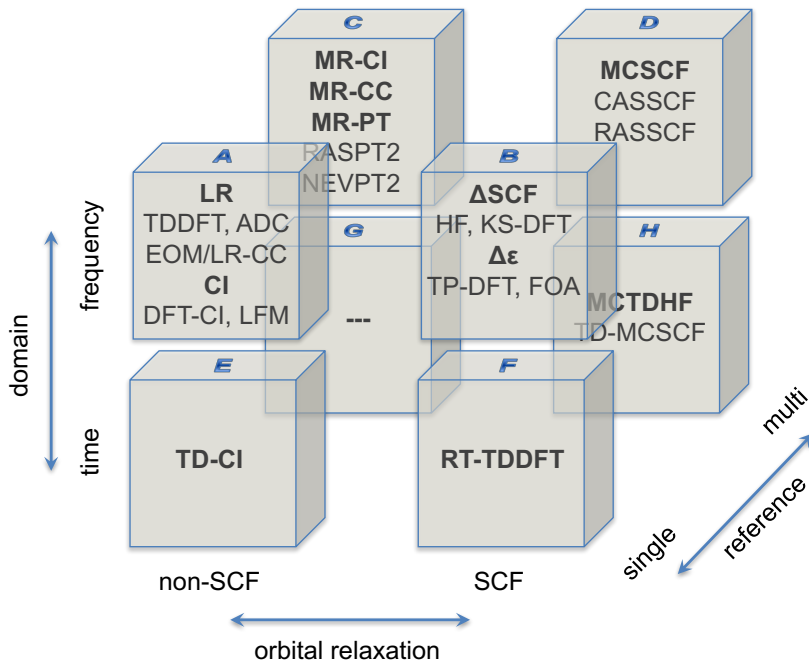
C
MR-CI
MR-CC
MR-PT
RASPT2
NEVPT2

D
MCSCF
CASSCF
RASSCF

A
LR
TDDFT, ADC
EOM/LR-CC
CI
DFT-CI, LFM

B
ΔSCF
HF, KS-DFT
Δε
TP-DFT, FOA

G
---

H
MCTDHF
TD-MCSCF

E
TD-CI

F
RT-TDDFT

frequency
domain
time

non-SCF
SCF
orbital relaxation

single
reference
multi